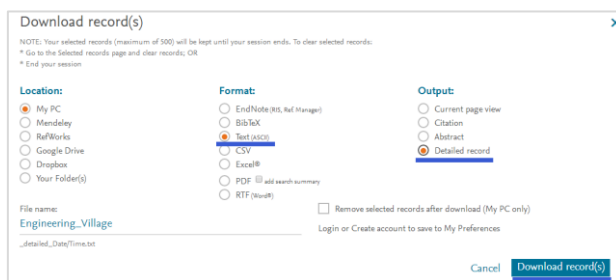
Download record(s)

NOTE: Your selected records (maximum of 500) will be kept until your session ends. To clear selected records:
* Go to the Selected records page and clear records; OR
* End your session

Location:
My PC
Mendeley
RefWorks
Google Drive
Dropbox
Your Folder(s)

Format:
EndNote (RIS, Ref Manager)
BibTeX
Text (ASCII)
CSV
Excel®
PDF add search summary
RTF (Word®)

Output:
Current page view
Citation
Abstract
Detailed record

File name:
Engineering_Village
_detailed_Date/Time.txt

Remove selected records after download (My PC only)

Login or Create account to save to My Preferences

Cancel Download record(s)